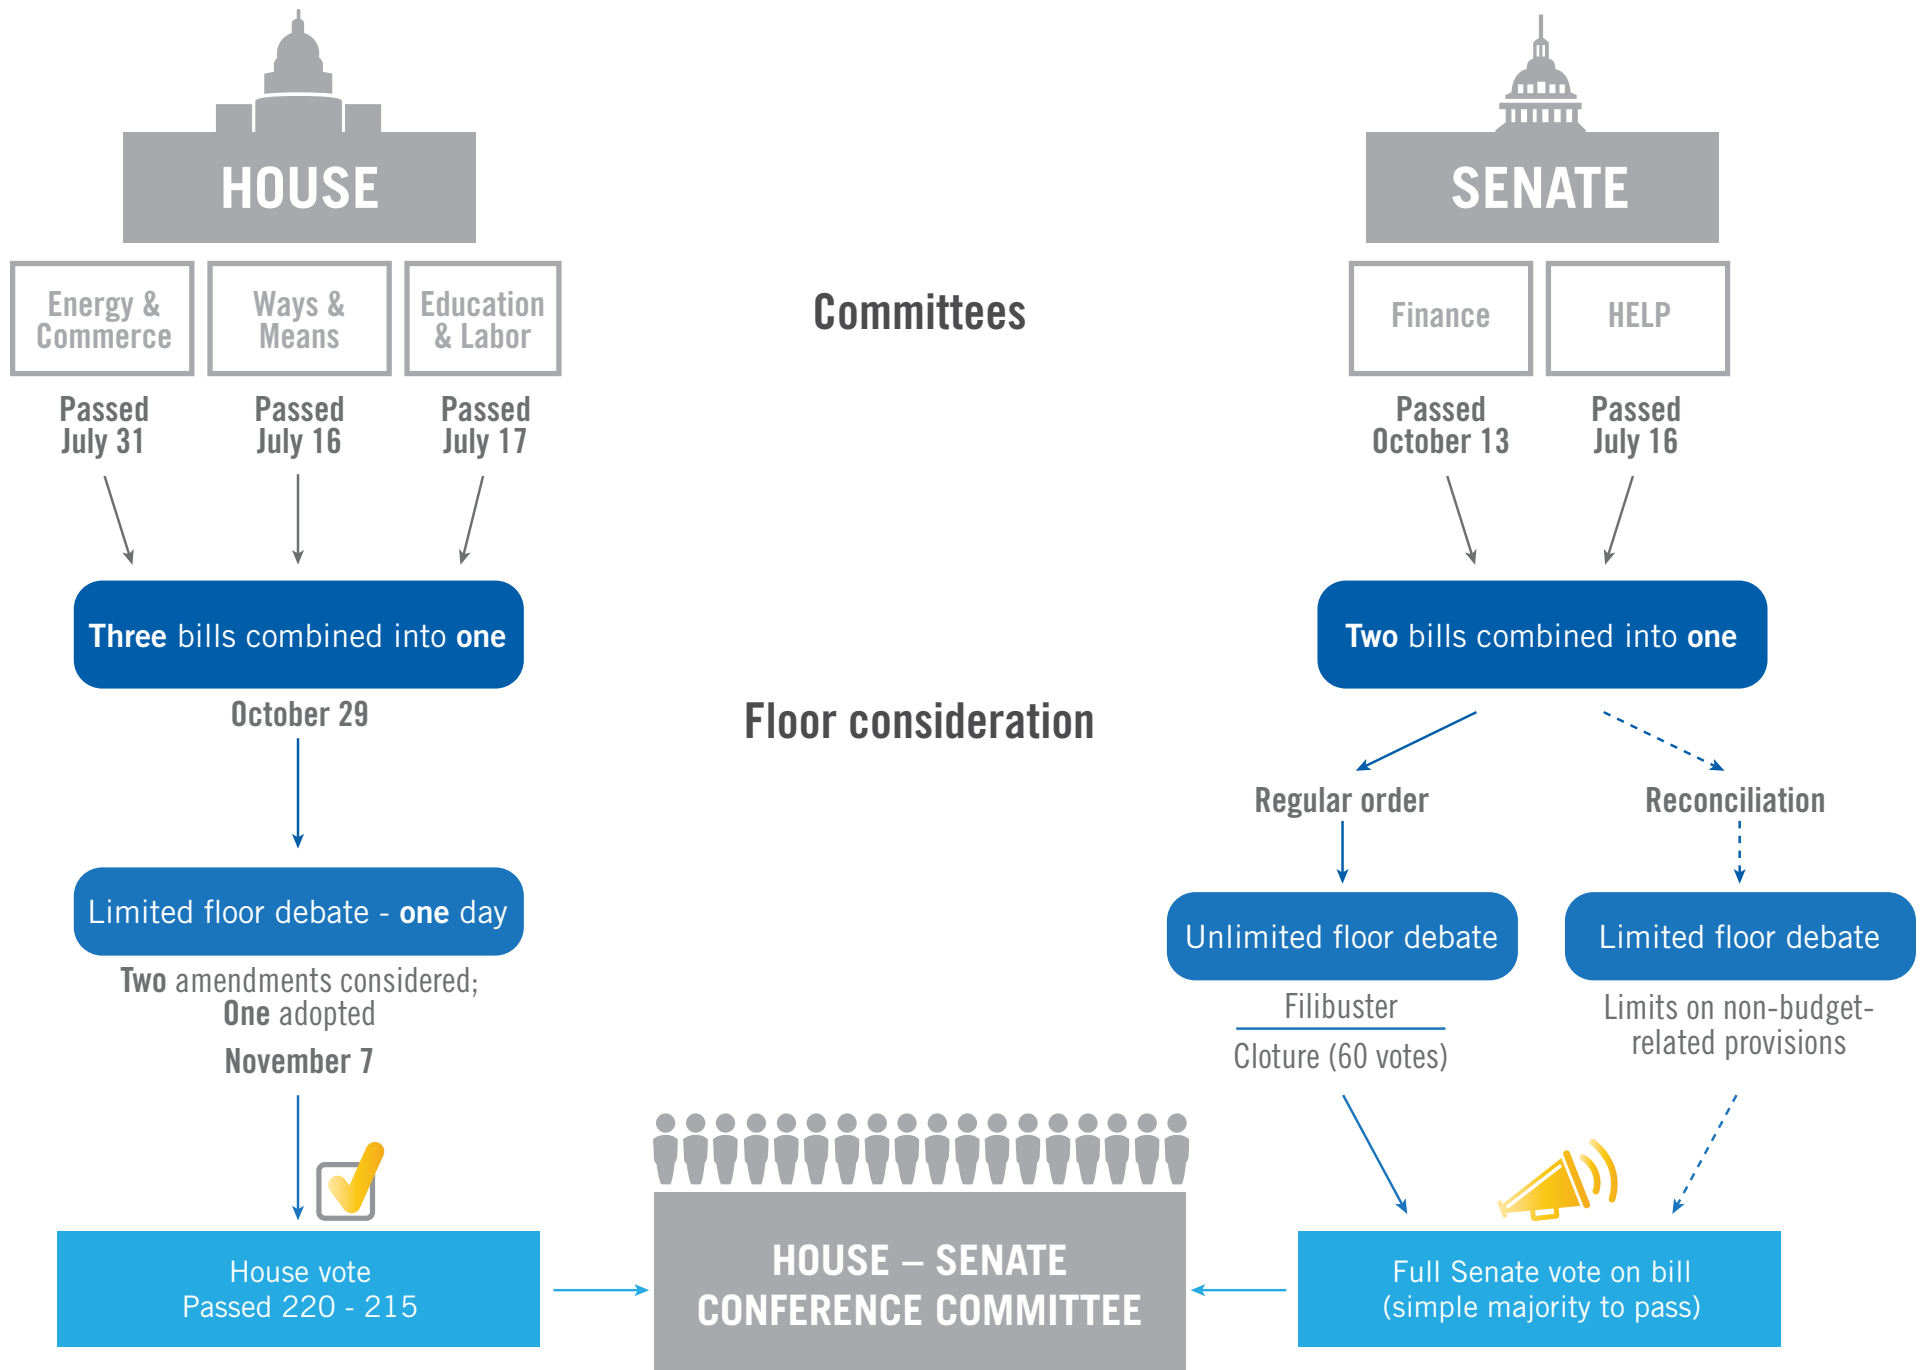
HOUSE

SENATE

Energy & Commerce

Ways & Means

Education & Labor

Committees

Finance

HELP

Passed July 31

Passed July 16

Passed July 17

Passed October 13

Passed July 16

Three bills combined into one

Two bills combined into one

October 29

Floor consideration

Regular order

Reconciliation

Limited floor debate - one day

Unlimited floor debate

Limited floor debate

Two amendments considered; One adopted

November 7

Filibuster

Cloture (60 votes)

Limits on non-budget-related provisions

House vote
Passed 220 - 215

HOUSE – SENATE CONFERENCE COMMITTEE

Full Senate vote on bill
(simple majority to pass)